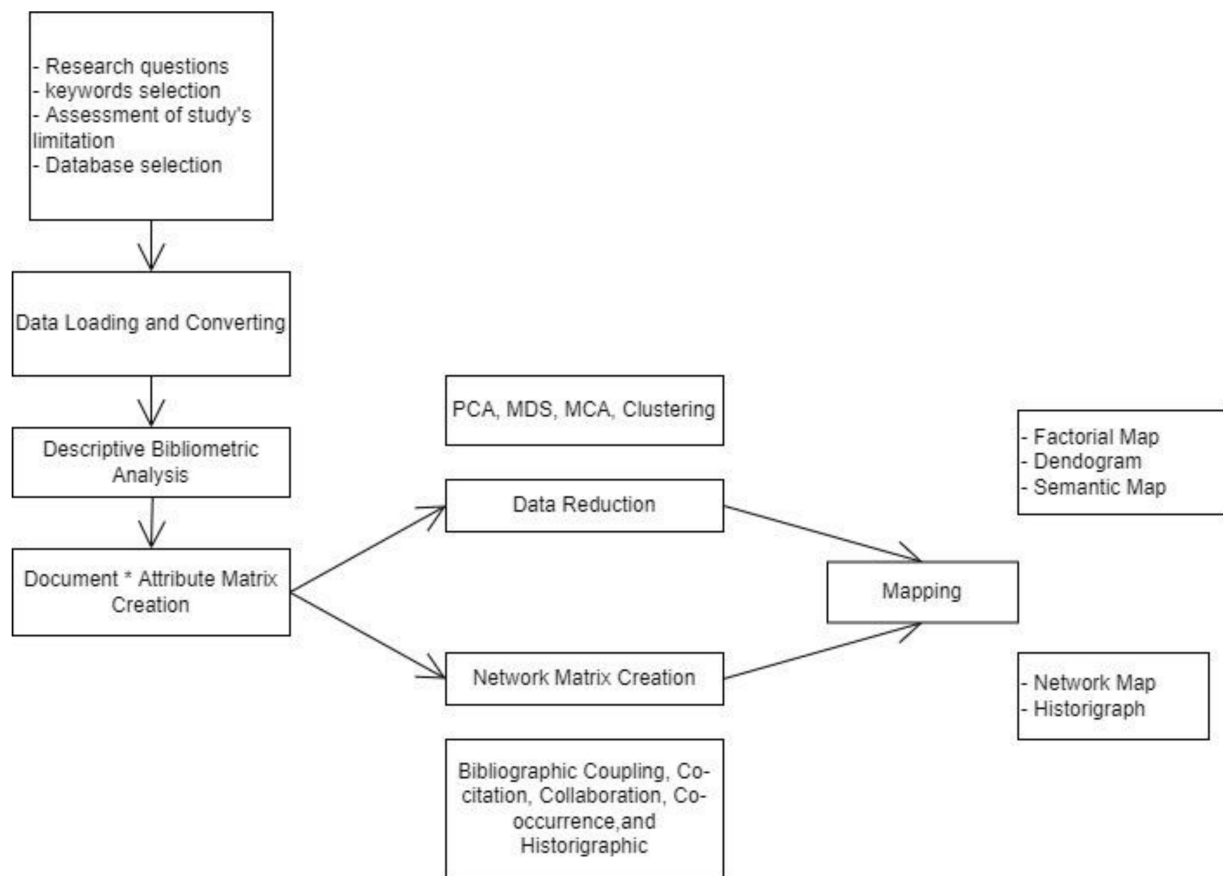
- Research questions
- keywords selection
- Assessment of study's limitation
- Database selection

Data Loading and Converting

Descriptive Bibliometric Analysis

Document * Attribute Matrix Creation

PCA, MDS, MCA, Clustering

Data Reduction

Network Matrix Creation

Bibliographic Coupling, Co-citation, Collaboration, Co-occurrence,and Historigraphic

Mapping

- Factorial Map
- Dendogram
- Semantic Map

- Network Map
- Historigraph